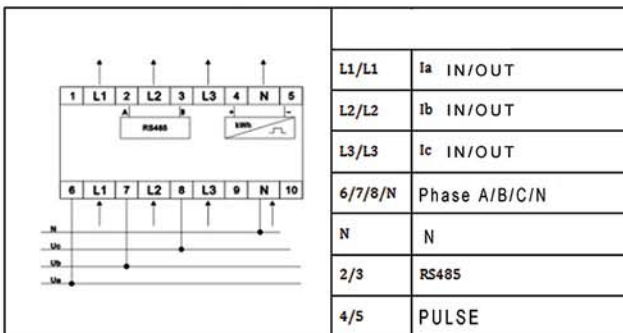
1 L1 2 L2 3 L3 4 N 5

A B

RS485

kWh

+ -

6 L1 7 L2 8 L3 9 N 10

N
Uc
Ub
Ua

|  |  |
|---|---|
| L1/L1 | Ia IN/OUT |
| L2/L2 | Ib IN/OUT |
| L3/L3 | Ic IN/OUT |
| 6/7/8/N | Phase A/B/C/N |
| N | N |
| 2/3 | RS485 |
| 4/5 | PULSE |